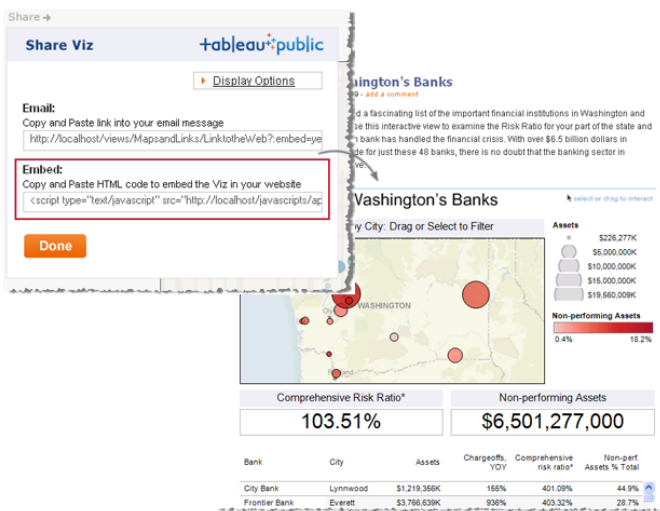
Share

Share Viz

tableau public

Display Options

Email:
Copy and Paste link into your email message

http://localhost/views/MapsandLinks/LinktotheWeb?:embed=ye

Embed:
Copy and Paste HTML code to embed the Viz in your website

<script type="text/javascript" src="http://localhost/javascripts/ap

Done

ashington's Banks

add a comment

d a fascinating list of the important financial institutions in Washington and e this interactive view to examine the Risk Ratio for your part of the state and n bank has handled the financial crisis. With over $6.5 billion dollars in de for just these 48 banks, there is no doubt that the banking sector in

Washington's Banks

select or drag to interact

y City: Drag or Select to Filter

Assets

$226,277K
$5,000,000K
$10,000,000K
$15,000,000K
$19,560,000K

WASHINGTON

Non-performing Assets

0.4%
18.2%

Comprehensive Risk Ratio*

103.51%

Non-performing Assets

$6,501,277,000

| Bank | City | Assets | Chargeoffs, YOY | Comprehensive risk ratio* | Non-perf. Assets % Total |
|---|---|---|---|---|---|
| City Bank | Lynnwood | $1,219,356K | 156% | 401.09% | 44.9% |
| Frontier Bank | Everett | $3,766,639K | 936% | 403.32% | 28.7% |